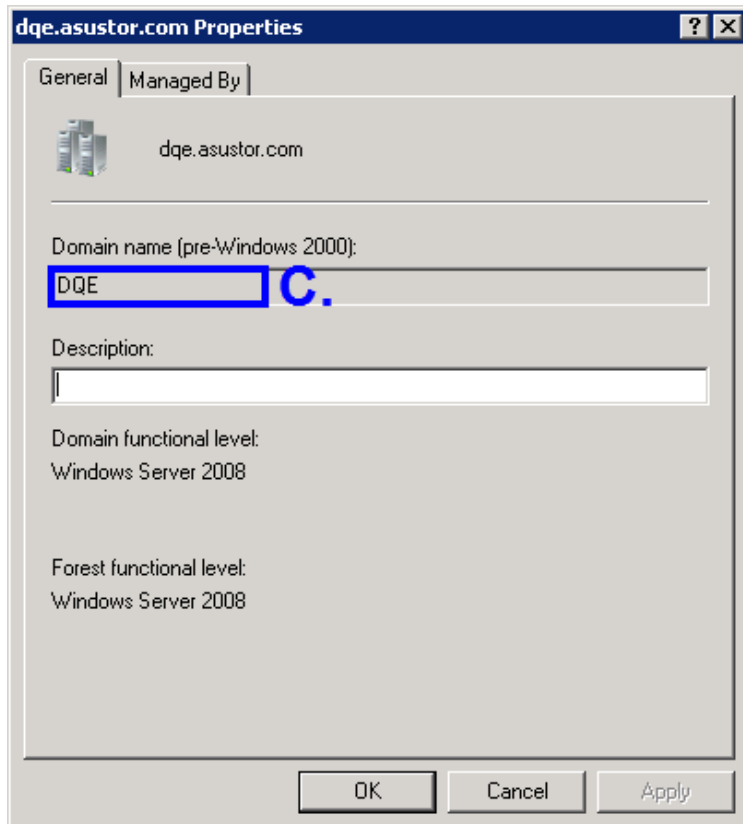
dqe.asustor.com Properties

?

X

General

Managed By

dqe.asustor.com

Domain name (pre-Windows 2000):

DQE

C.

Description:

Domain functional level:

Windows Server 2008

Forest functional level:

Windows Server 2008

OK

Cancel

Apply